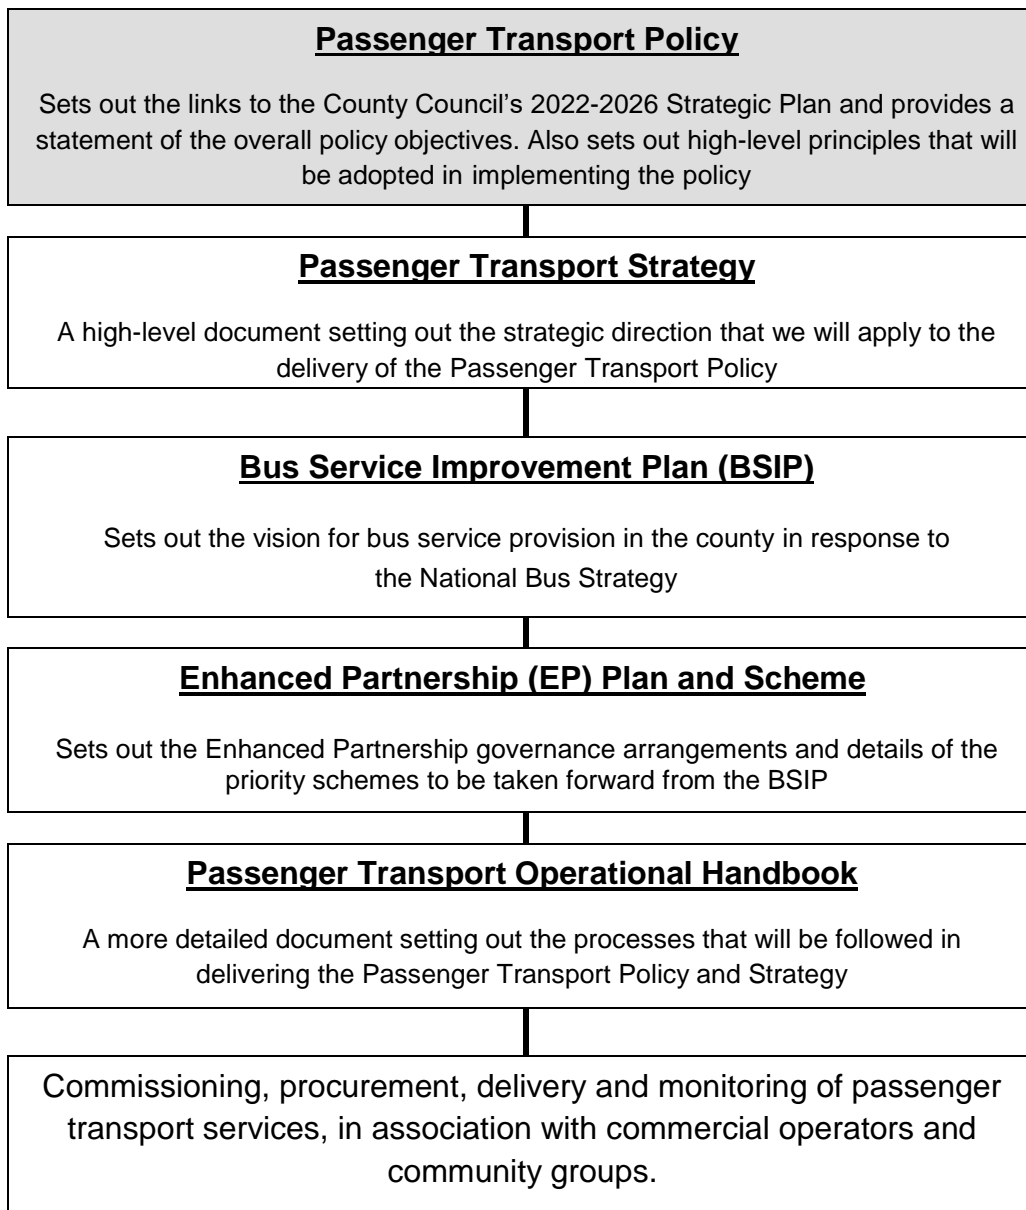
Passenger Transport Policy

Sets out the links to the County Council's 2022-2026 Strategic Plan and provides a statement of the overall policy objectives. Also sets out high-level principles that will be adopted in implementing the policy

Passenger Transport Strategy

A high-level document setting out the strategic direction that we will apply to the delivery of the Passenger Transport Policy

Bus Service Improvement Plan (BSIP)

Sets out the vision for bus service provision in the county in response to the National Bus Strategy

Enhanced Partnership (EP) Plan and Scheme

Sets out the Enhanced Partnership governance arrangements and details of the priority schemes to be taken forward from the BSIP

Passenger Transport Operational Handbook

A more detailed document setting out the processes that will be followed in delivering the Passenger Transport Policy and Strategy

Commissioning, procurement, delivery and monitoring of passenger transport services, in association with commercial operators and community groups.